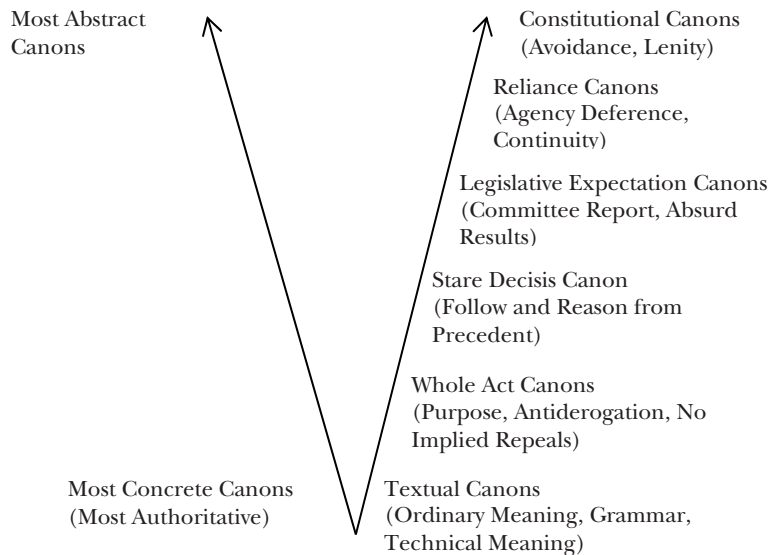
Most Abstract Canons

Constitutional Canons (Avoidance, Lenity)

Reliance Canons (Agency Deference, Continuity)

Legislative Expectation Canons (Committee Report, Absurd Results)

Stare Decisis Canon (Follow and Reason from Precedent)

Whole Act Canons (Purpose, Antiderogation, No Implied Repeals)

Most Concrete Canons (Most Authoritative)

Textual Canons (Ordinary Meaning, Grammar, Technical Meaning)